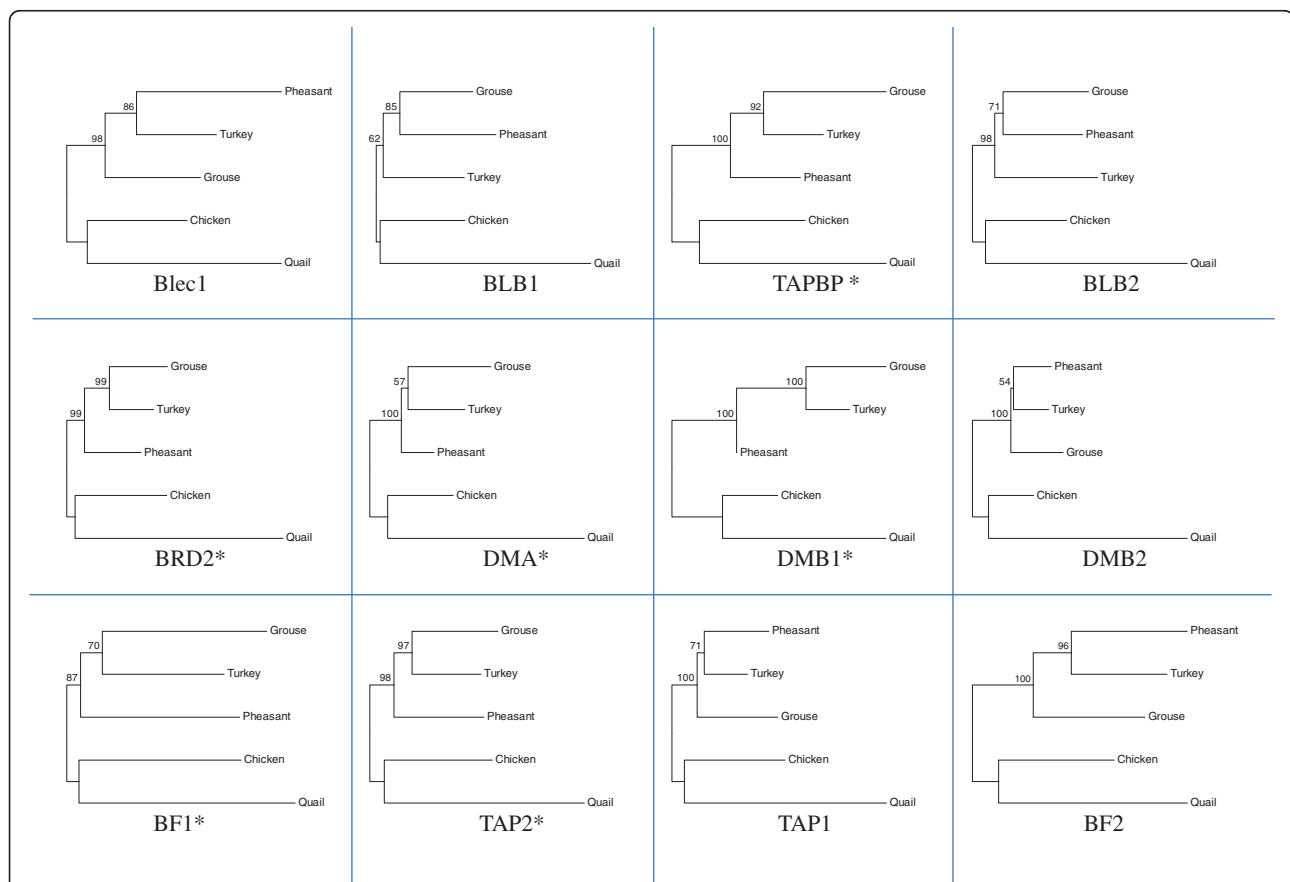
86
98
Pheasant
Turkey
Grouse
Chicken
Quail
Blec1

85
62
Grouse
Pheasant
Turkey
Chicken
Quail
BLB1

92
100
Grouse
Turkey
Pheasant
Chicken
Quail
TAPBP *

71
98
Grouse
Pheasant
Turkey
Chicken
Quail
BLB2

99
99
Grouse
Turkey
Pheasant
Chicken
Quail
BRD2*

57
100
Grouse
Turkey
Pheasant
Chicken
Quail
DMA*

100
100
Grouse
Turkey
Pheasant
Chicken
Quail
DMB1*

54
100
Pheasant
Turkey
Grouse
Chicken
Quail
DMB2

70
87
Grouse
Turkey
Pheasant
Chicken
Quail
BF1*

97
98
Grouse
Turkey
Pheasant
Chicken
Quail
TAP2*

71
100
Pheasant
Turkey
Grouse
Chicken
Quail
TAP1

96
100
Pheasant
Turkey
Grouse
Chicken
Quail
BF2